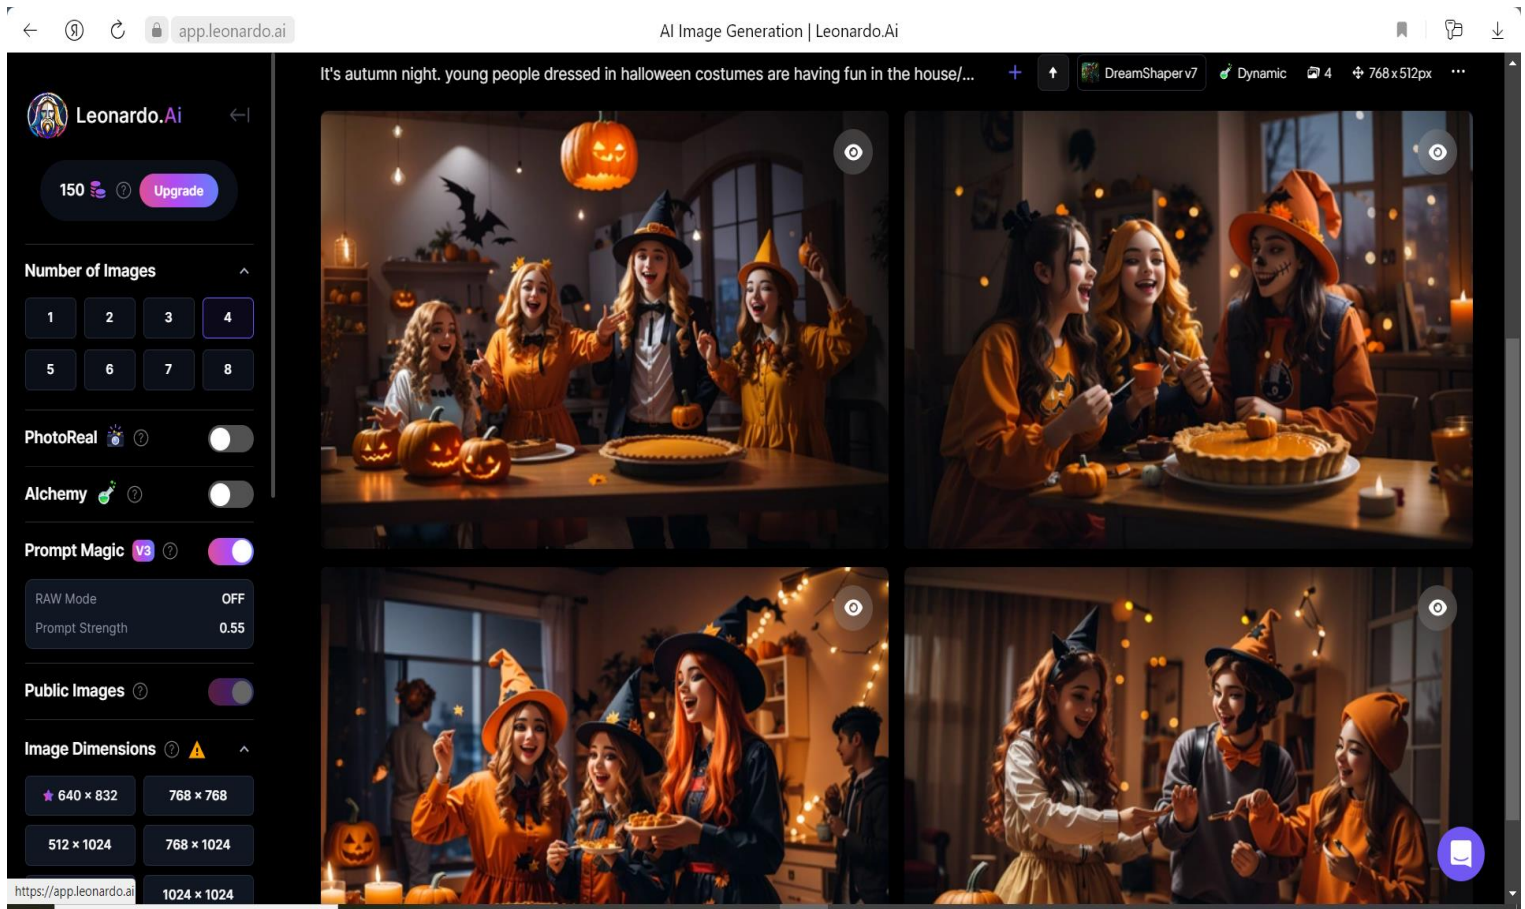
app.leonardo.ai

AI Image Generation | Leonardo.Ai

Leonardo.Ai

150 Upgrade

Number of Images

| 1 | 2 | 3 | 4 |
|---|---|---|---|
| 5 | 6 | 7 | 8 |

PhotoReal

Alchemy

Prompt Magic V3

RAW Mode OFF

Prompt Strength 0.55

Public Images

Image Dimensions

| 640 × 832 | 768 × 768 |
|---|---|
| 512 × 1024 | 768 × 1024 |
| | 1024 × 1024 |

https://app.leonardo.ai

It's autumn night. young people dressed in halloween costumes are having fun in the house/...

DreamShaper v7

Dynamic

4

768 x 512px

···